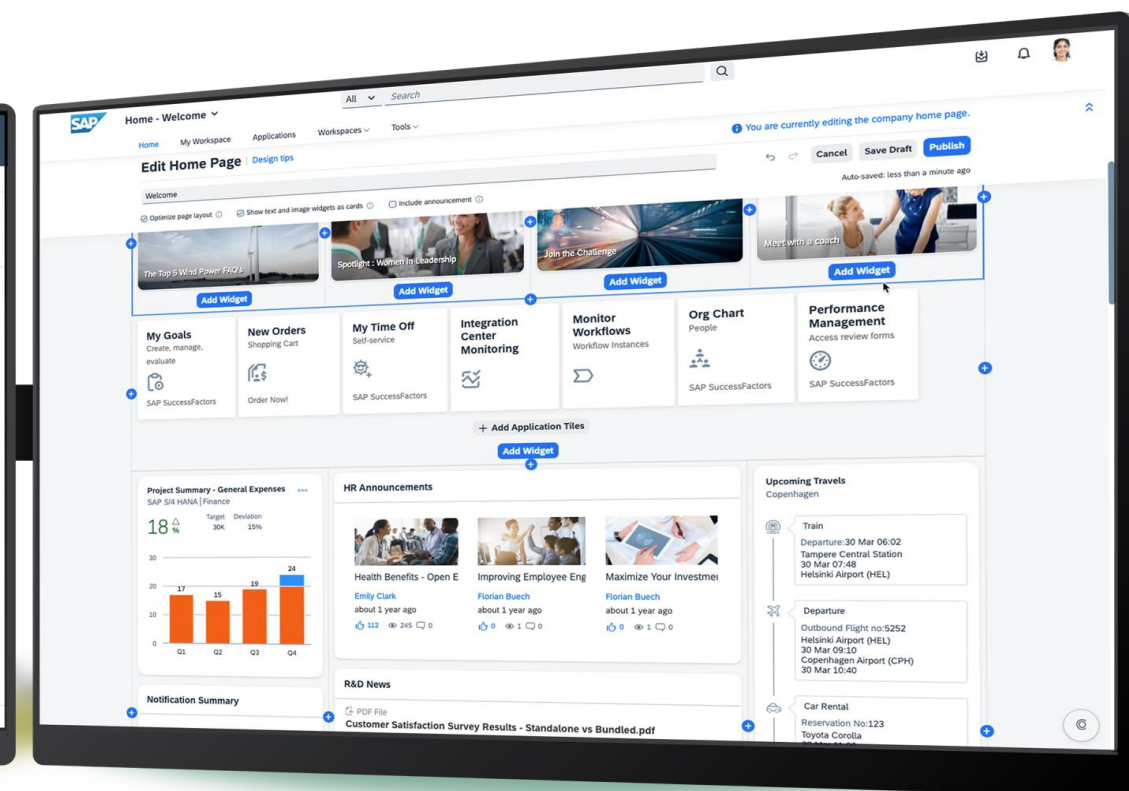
SAP

Home - Welcome

All Search

Home My Workspace Applications Workspaces Tools

You are currently editing the company home page.

Edit Home Page Design tips

Cancel Save Draft Publish

Auto-saved: less than a minute ago

Welcome

Optimize page layout Show text and image widgets as cards Include announcement

The Top 5 Wind Power FAQ's

Add Widget

Spotlight : Women In Leadership

Add Widget

Join the Challenge

Add Widget

Meet with a coach

Add Widget

My Goals
Create, manage, evaluate
SAP SuccessFactors

New Orders
Shopping Cart
Order Now!

My Time Off
Self-service
SAP SuccessFactors

Integration Center Monitoring

Monitor Workflows
Workflow Instances

Org Chart
People
SAP SuccessFactors

Performance Management
Access review forms
SAP SuccessFactors

+ Add Application Tiles

Add Widget

Project Summary - General Expenses
SAP S/4 HANA | Finance
18 %
Target 30K
Deviation 15%

30
20
10
0
17 15 19 24
Q1 Q2 Q3 Q4

HR Announcements

Health Benefits - Open E
Emily Clark
about 1 year ago
112 245 0

Improving Employee Eng
Florian Buech
about 1 year ago
0 1 0

Maximize Your Investmer
Florian Buech
about 1 year ago
0 1 0

Upcoming Travels
Copenhagen

Train
Departure:30 Mar 06:02
Tampere Central Station
30 Mar 07:48
Helsinki Airport (HEL)

Departure
Outbound Flight no:5252
Helsinki Airport (HEL)
30 Mar 09:10
Copenhagen Airport (CPH)
30 Mar 10:40

Car Rental
Reservation No:123
Toyota Corolla

Notification Summary

R&D News

PDF File
Customer Satisfaction Survey Results - Standalone vs Bundled.pdf